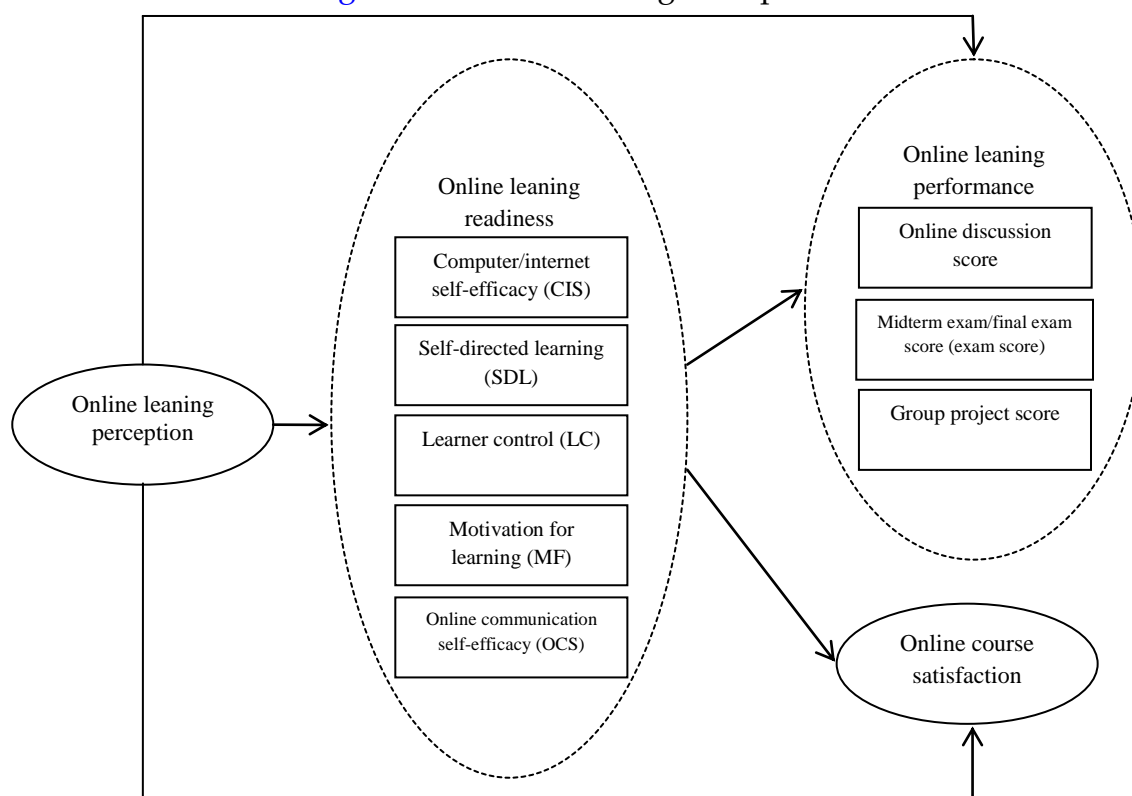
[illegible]

Online leaning perception

Online leaning readiness

Computer/internet self-efficacy (CIS)

Self-directed learning (SDL)

Learner control (LC)

Motivation for learning (MF)

Online communication self-efficacy (OCS)

Online leaning performance

Online discussion score

Midterm exam/final exam score (exam score)

Group project score

Online course satisfaction